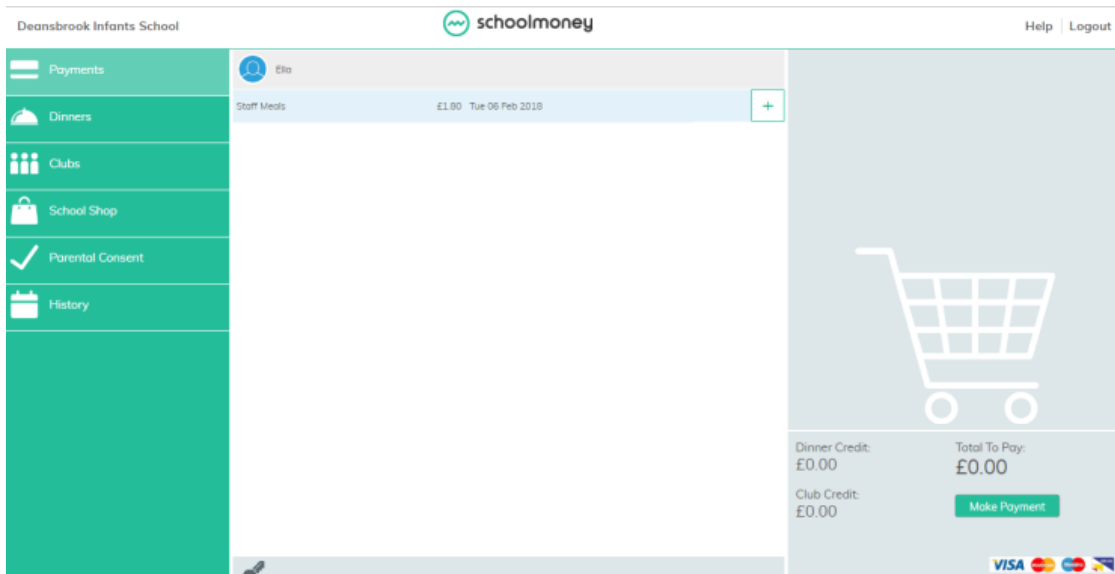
Deansbrook Infants School

schoolmoney

Help | Logout

Payments

Dinners

Clubs

School Shop

Parental Consent

History

Ella

Staff Meals £1.80 Tue 06 Feb 2018 +

Dinner Credit:
£0.00

Total To Pay:
£0.00

Club Credit:
£0.00

Make Payment

VISA